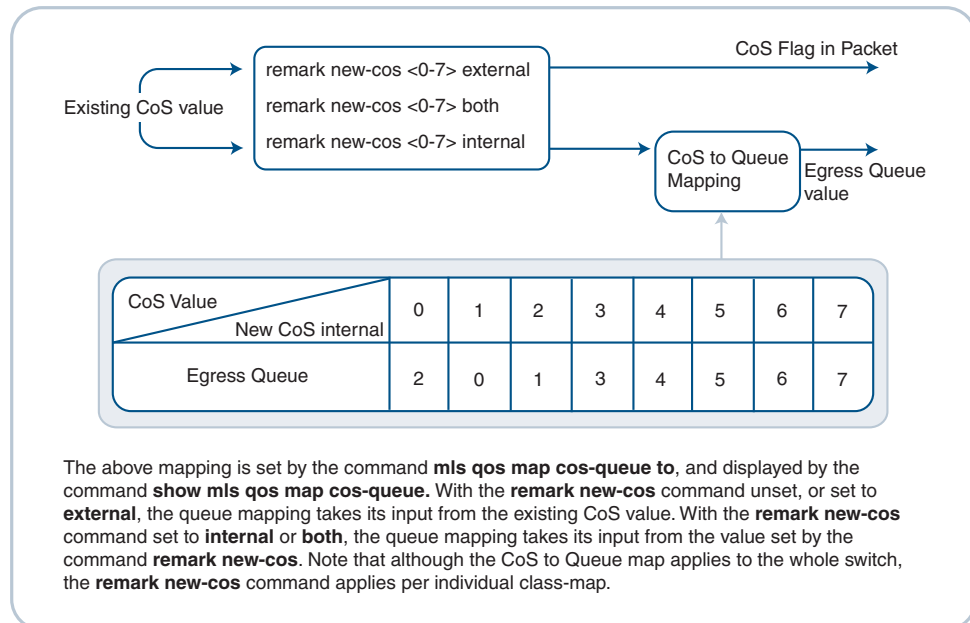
Existing CoS value

remark new-cos <0-7> external

remark new-cos <0-7> both

remark new-cos <0-7> internal

CoS Flag in Packet

CoS to Queue Mapping

Egress Queue value

| CoS Value / New CoS internal | 0 | 1 | 2 | 3 | 4 | 5 | 6 | 7 |
|---|---|---|---|---|---|---|---|---|
| Egress Queue | 2 | 0 | 1 | 3 | 4 | 5 | 6 | 7 |

The above mapping is set by the command **mls qos map cos-queue to**, and displayed by the command **show mls qos map cos-queue.** With the **remark new-cos** command unset, or set to **external**, the queue mapping takes its input from the existing CoS value. With the **remark new-cos** command set to **internal** or **both**, the queue mapping takes its input from the value set by the command **remark new-cos**. Note that although the CoS to Queue map applies to the whole switch, the **remark new-cos** command applies per individual class-map.